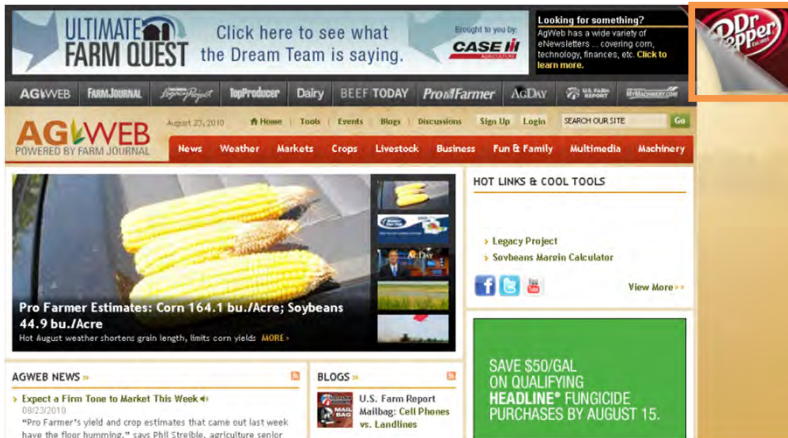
ULTIMATE FARM QUEST Click here to see what the Dream Team is saying. Brought to you by: CASE IH

Looking for something? AgWeb has a wide variety of eNewsletters ... covering corn, technology, finances, etc. Click to learn more.

Dr Pepper

AGWEB FARMJOURNAL Legacy Project TopProducer Dairy BEEF TODAY ProFarmer AGDAY U.S. FARM REPORT MyMachinery.com

AGWEB POWERED BY FARM JOURNAL

August 23, 2010 Home | Tools | Events | Blogs | Discussions | Sign Up | Login SEARCH OUR SITE Go

News Weather Markets Crops Livestock Business Fun & Family Multimedia Machinery

Pro Farmer Estimates: Corn 164.1 bu./Acre; Soybeans 44.9 bu./Acre

Hot August weather shortens grain length, limits corn yields MORE »

HOT LINKS & COOL TOOLS

» Legacy Project
» Soybeans Margin Calculator

View More »»

SAVE $50/GAL ON QUALIFYING HEADLINE® FUNGICIDE PURCHASES BY AUGUST 15.

AGWEB NEWS »

» Expect a Firm Tone to Market This Week
08/23/2010
"Pro Farmer's yield and crop estimates that came out last week have the floor humming," says Phil Streible, agriculture senior

BLOGS »

U.S. Farm Report Mailbag: Cell Phones vs. Landlines